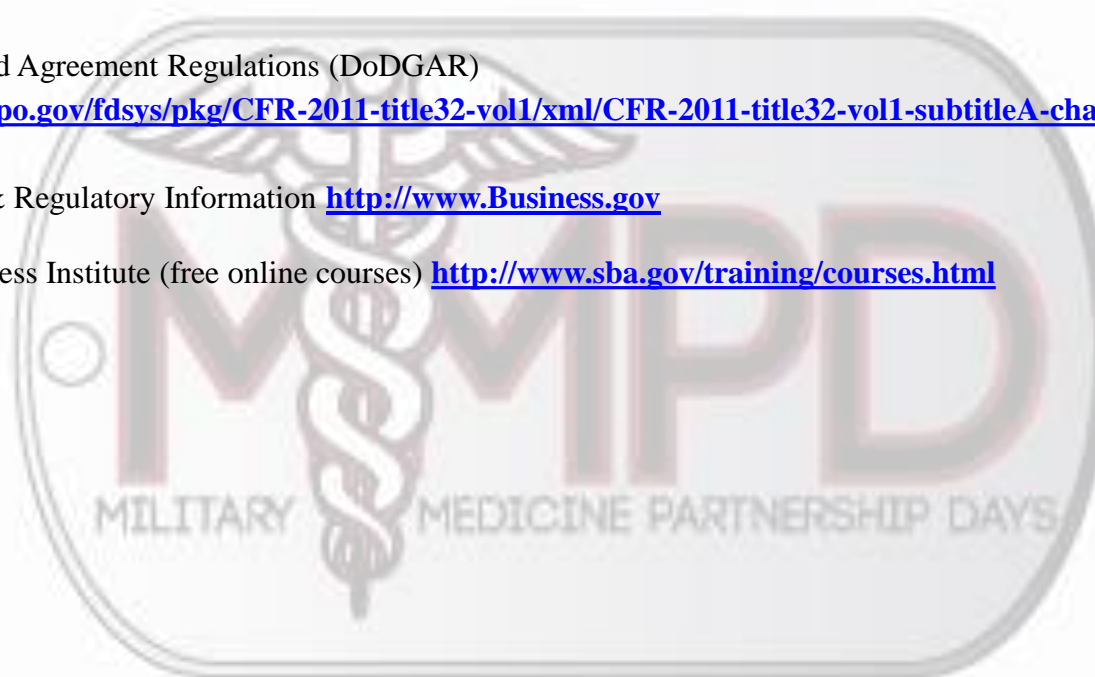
d Agreement Regulations (DoDGAR)
po.gov/fdsys/pkg/CFR-2011-title32-vol1/xml/CFR-2011-title32-vol1-subtitleA-cha

& Regulatory Information **http://www.Business.gov**

ess Institute (free online courses) **http://www.sba.gov/training/courses.html**

MMPD

MILITARY MEDICINE PARTNERSHIP DAYS